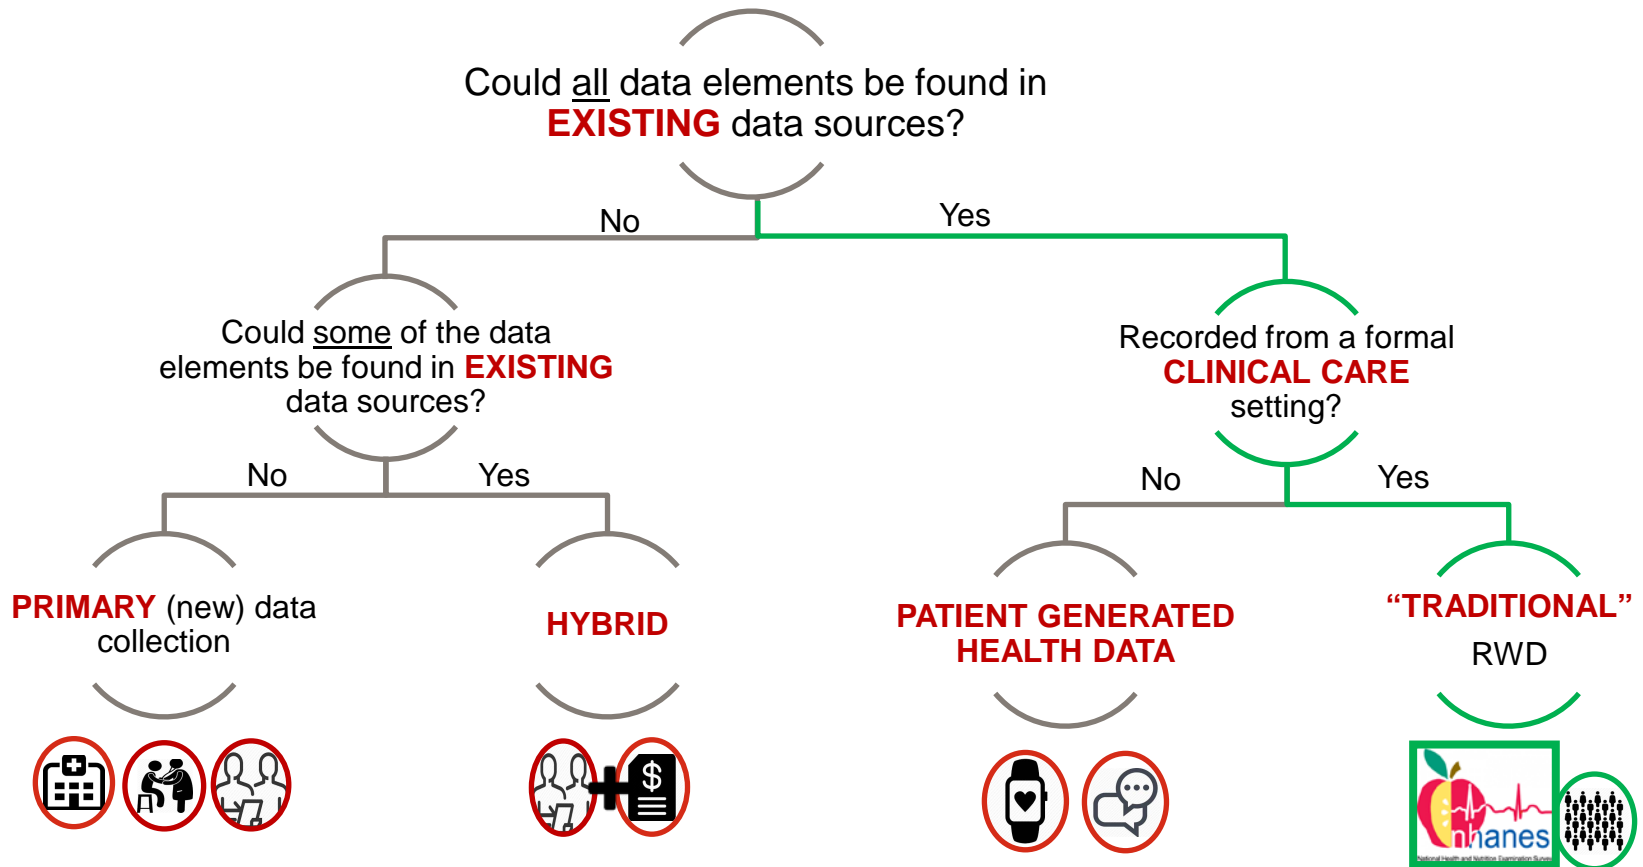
Could all data elements be found in EXISTING data sources?

No

Yes

Could some of the data elements be found in EXISTING data sources?

No

Yes

Recorded from a formal CLINICAL CARE setting?

No

Yes

PRIMARY (new) data collection

HYBRID

PATIENT GENERATED HEALTH DATA

“TRADITIONAL” RWD

$

nhanes

National Health and Nutrition Examination Survey